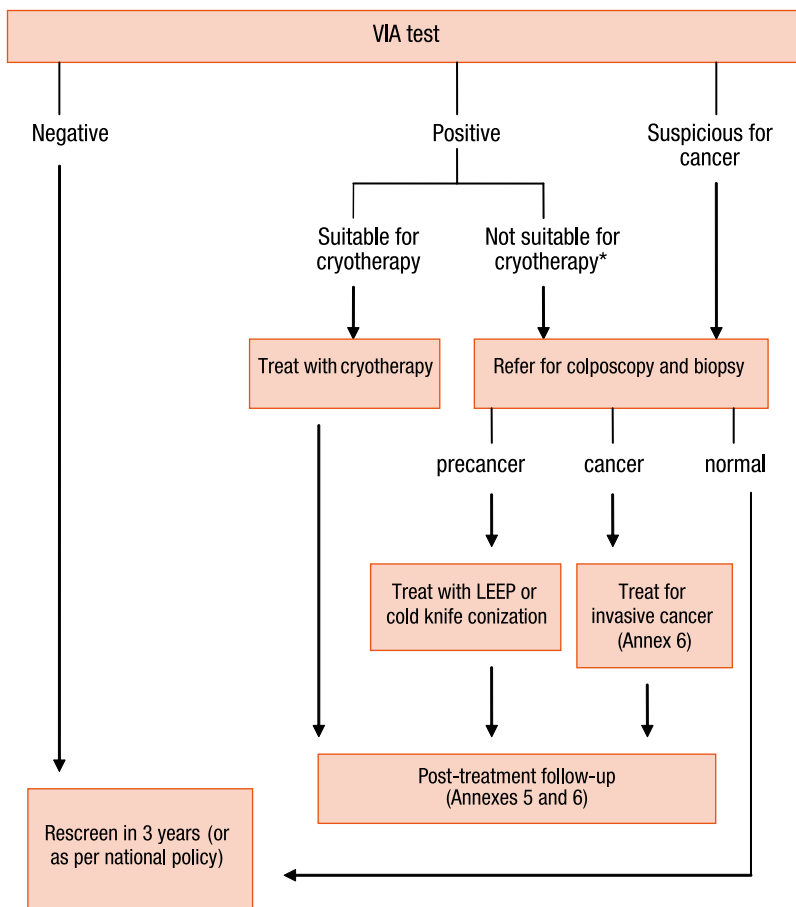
VIA test

Negative

Positive

Suspicious for cancer

Suitable for cryotherapy

Not suitable for cryotherapy*

Treat with cryotherapy

Refer for colposcopy and biopsy

precancer

cancer

normal

Treat with LEEP or cold knife conization

Treat for invasive cancer (Annex 6)

Post-treatment follow-up (Annexes 5 and 6)

Rescreen in 3 years (or as per national policy)